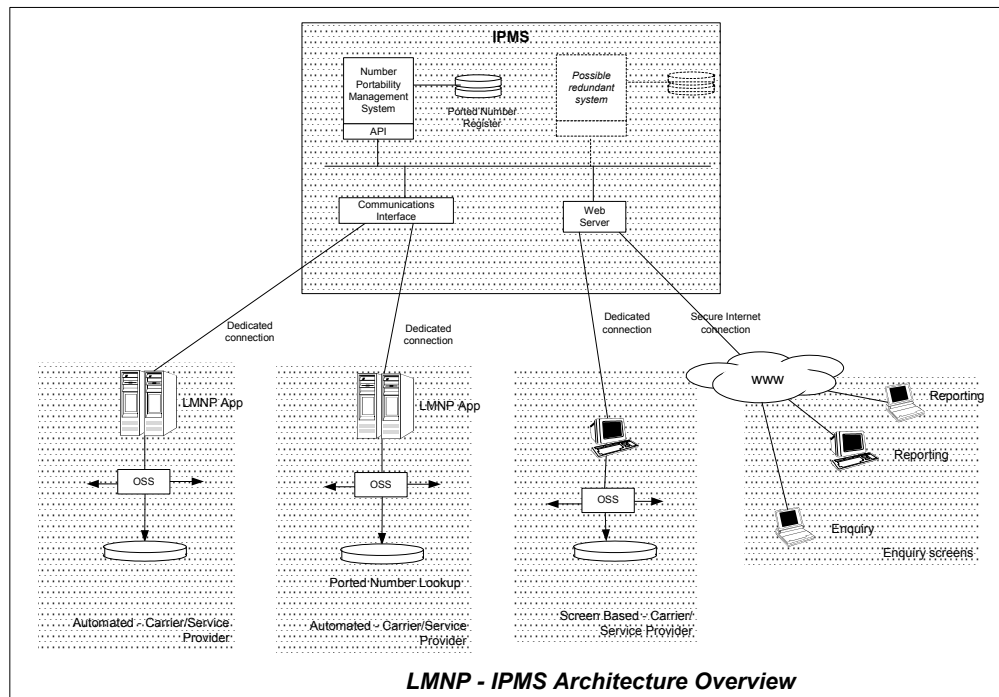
IPMS

Number Portability Management System

API

Ported Number Register

Possible redundant system

Communications Interface

Web Server

Dedicated connection

Dedicated connection

Dedicated connection

Secure Internet connection

WWW

LMNP App

OSS

Automated - Carrier/Service Provider

LMNP App

OSS

Ported Number Lookup

Automated - Carrier/Service Provider

OSS

Screen Based - Carrier/ Service Provider

Reporting

Reporting

Enquiry

Enquiry screens

LMNP - IPMS Architecture Overview